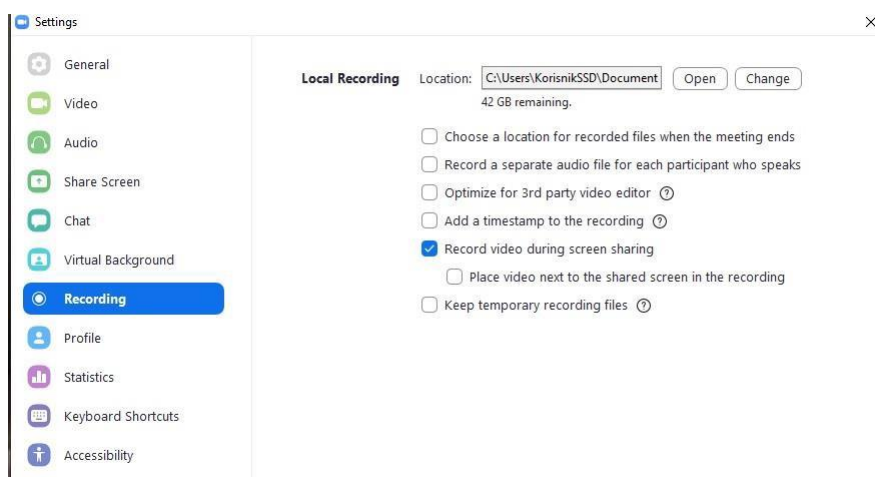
Settings

×

General

Video

Audio

Share Screen

Chat

Virtual Background

Recording

Profile

Statistics

Keyboard Shortcuts

Accessibility

Local Recording

Location: C:\Users\KorisnikSSD\Document

Open

Change

42 GB remaining.

Choose a location for recorded files when the meeting ends

Record a separate audio file for each participant who speaks

Optimize for 3rd party video editor ?

Add a timestamp to the recording ?

Record video during screen sharing

Place video next to the shared screen in the recording

Keep temporary recording files ?